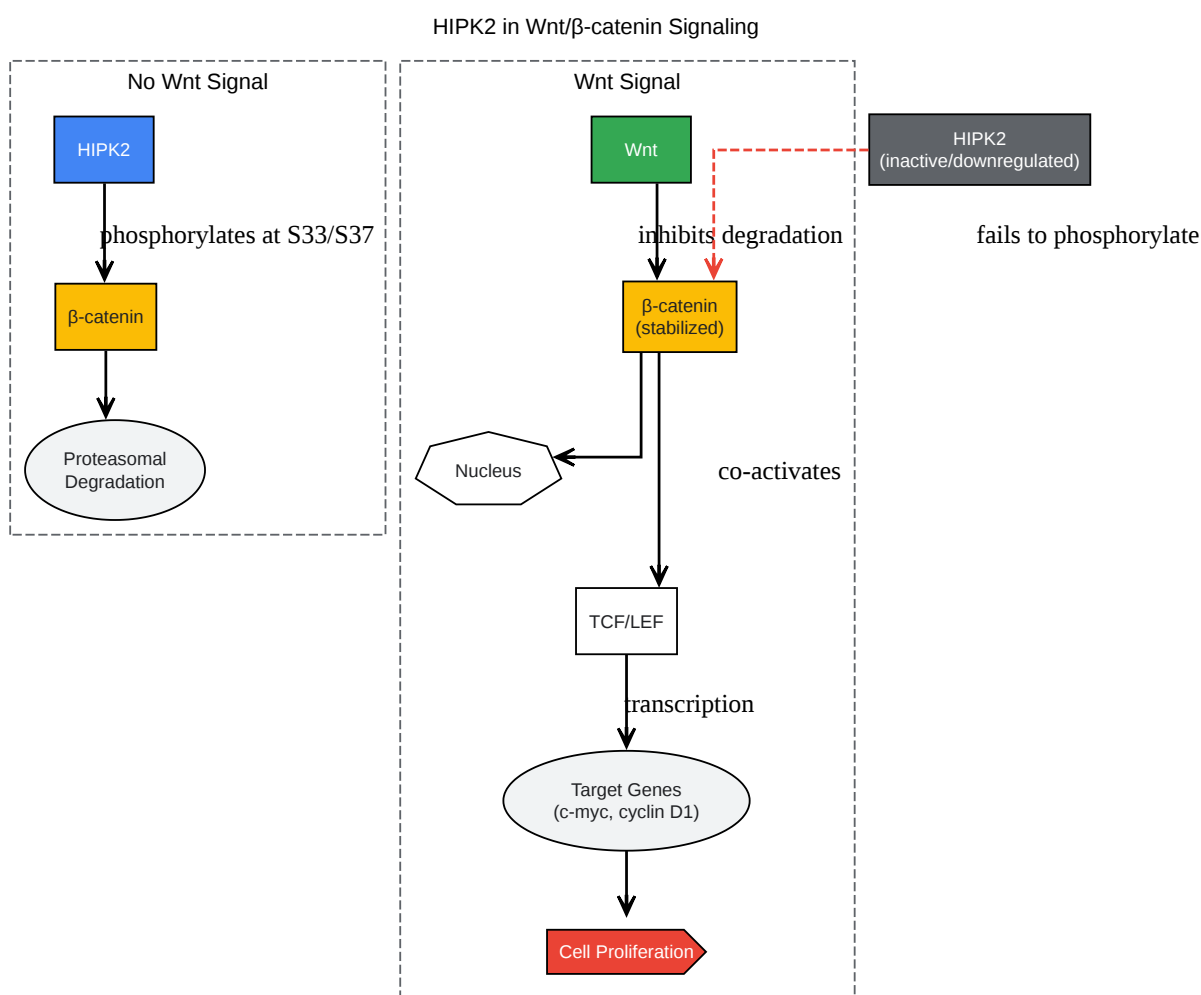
HIPK2 in Wnt/β-catenin Signaling

No Wnt Signal

HIPK2

phosphorylates at S33/S37

β-catenin

Proteasomal Degradation

Wnt Signal

Wnt

HIPK2 (inactive/downregulated)

inhibits degradation

fails to phosphorylate

β-catenin (stabilized)

Nucleus

co-activates

TCF/LEF

transcription

Target Genes (c-myc, cyclin D1)

Cell Proliferation